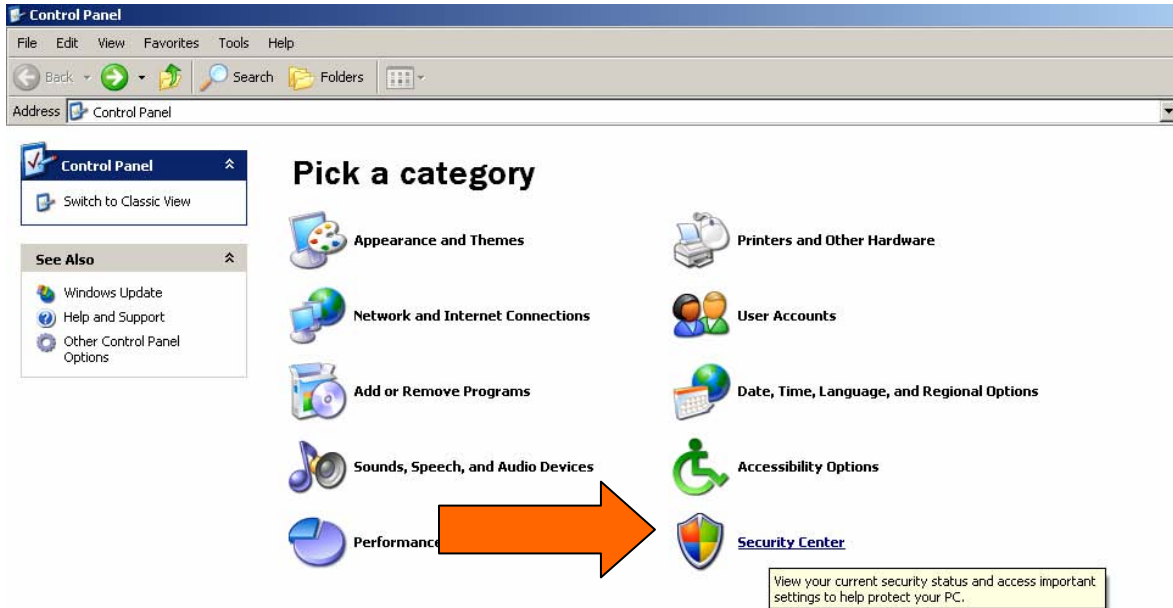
Control Panel

File Edit View Favorites Tools Help

Back Search Folders

Address Control Panel

Control Panel

Switch to Classic View

See Also

Windows Update

Help and Support

Other Control Panel Options

Pick a category

Appearance and Themes

Printers and Other Hardware

Network and Internet Connections

User Accounts

Add or Remove Programs

Date, Time, Language, and Regional Options

Sounds, Speech, and Audio Devices

Accessibility Options

Performance

Security Center

View your current security status and access important settings to help protect your PC.